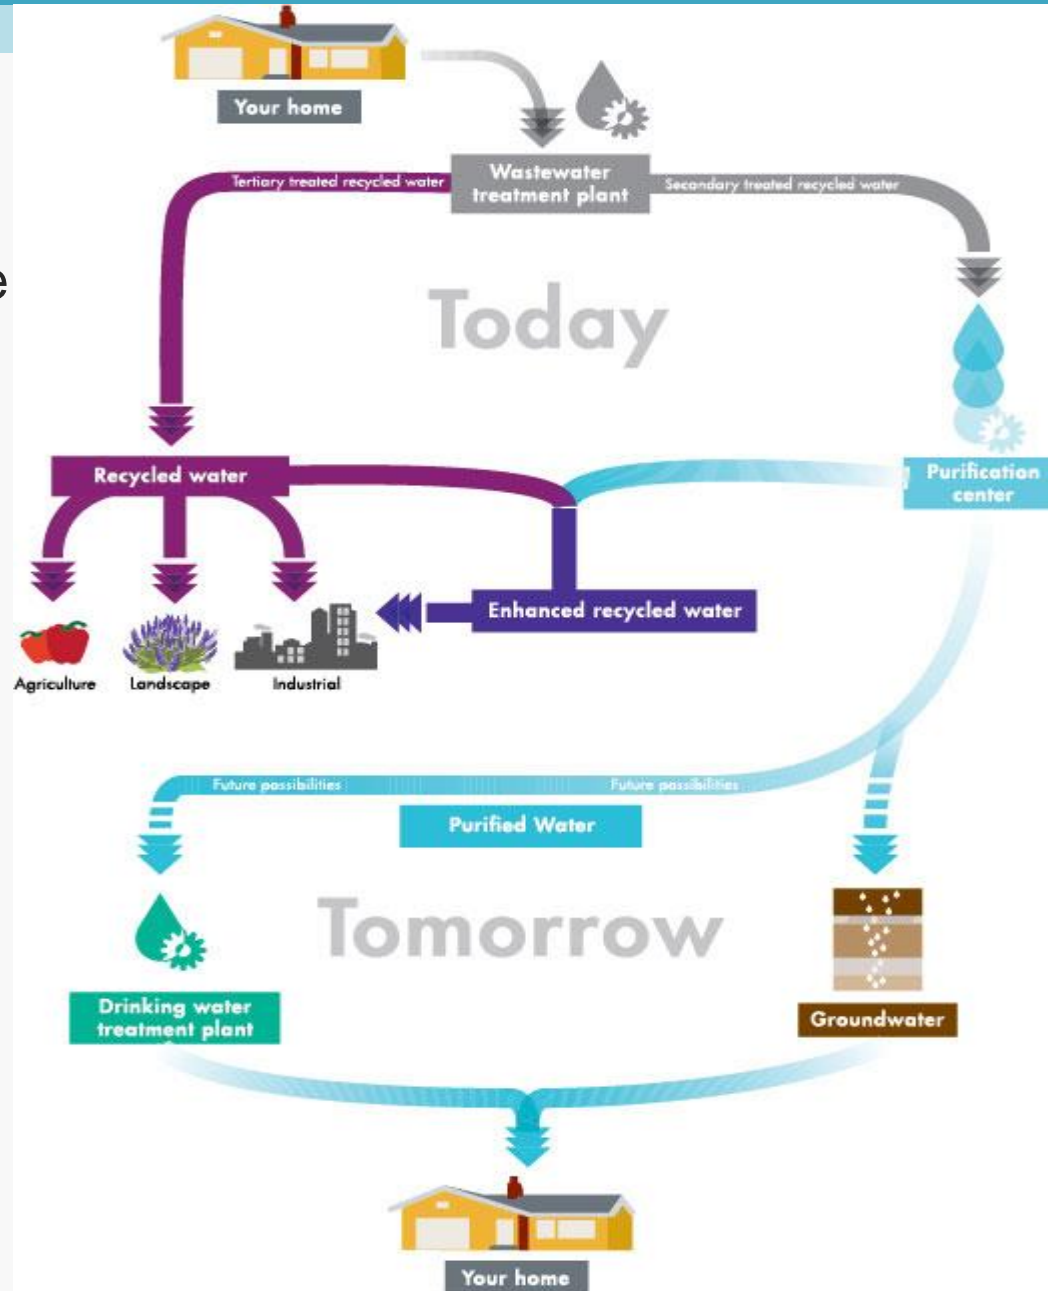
e

Your home

Wastewater treatment plant

Tertiary treated recycled water

Secondary treated recycled water

Today

Recycled water

Purification center

Enhanced recycled water

Agriculture

Landscape

Industrial

Future possibilities

Future possibilities

Purified Water

Tomorrow

Drinking water treatment plant

Groundwater

Your home